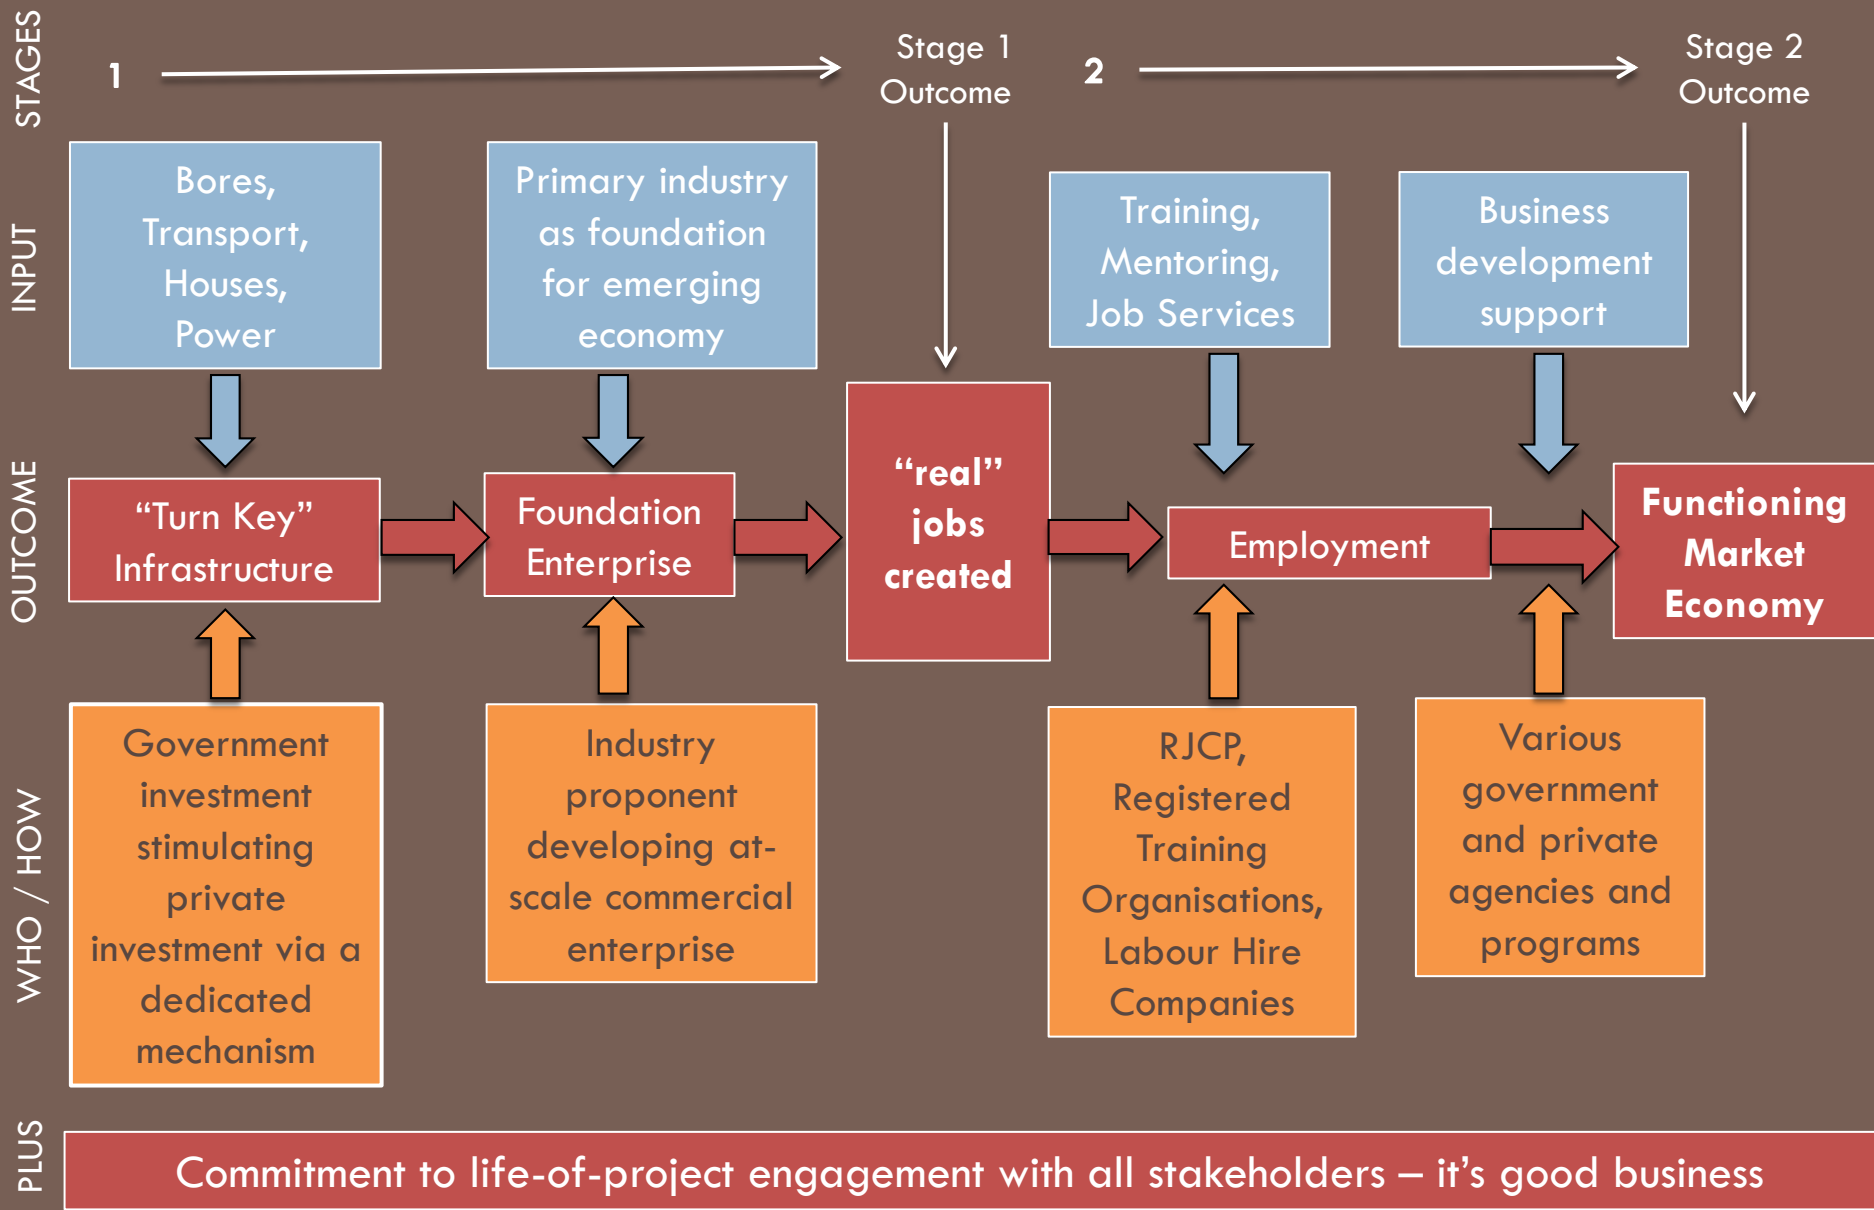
STAGES

1

Stage 1 Outcome

2

Stage 2 Outcome

INPUT

Bores, Transport, Houses, Power

Primary industry as foundation for emerging economy

Training, Mentoring, Job Services

Business development support

OUTCOME

“Turn Key” Infrastructure

Foundation Enterprise

“real” jobs created

Employment

Functioning Market Economy

WHO / HOW

Government investment stimulating private investment via a dedicated mechanism

Industry proponent developing at-scale commercial enterprise

RJCP, Registered Training Organisations, Labour Hire Companies

Various government and private agencies and programs

PLUS

Commitment to life-of-project engagement with all stakeholders – it’s good business